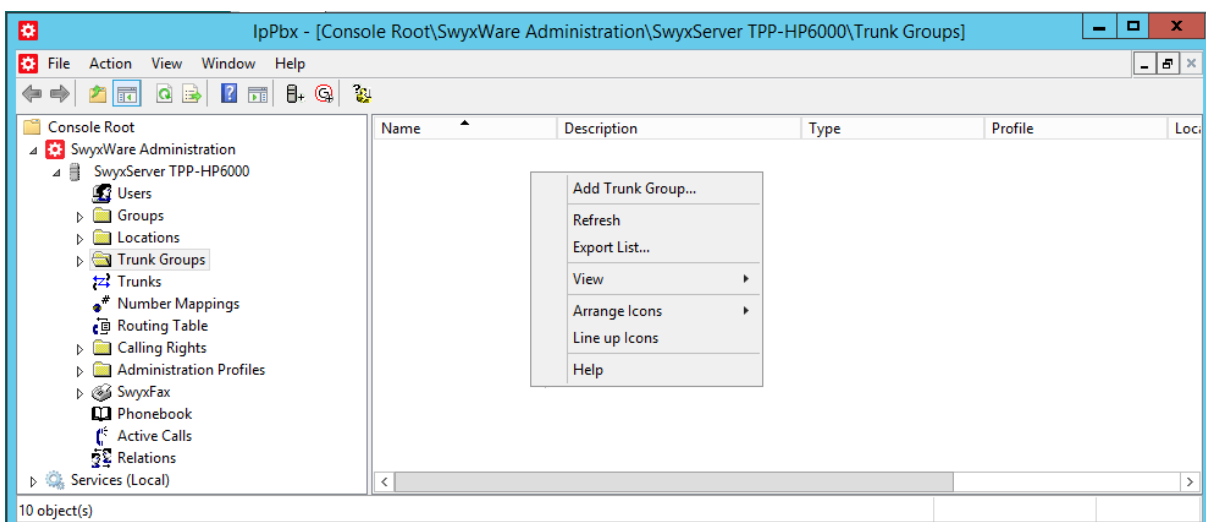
IpPbx - [Console Root\SwyxWare Administration\SwyxServer TPP-HP6000\Trunk Groups]

File Action View Window Help

Console Root
SwyxWare Administration
SwyxServer TPP-HP6000
Users
Groups
Locations
Trunk Groups
Trunks
Number Mappings
Routing Table
Calling Rights
Administration Profiles
SwyxFax
Phonebook
Active Calls
Relations
Services (Local)

| Name | Description | Type | Profile | Loc |
|---|---|---|---|---|

Add Trunk Group...
Refresh
Export List...
View
Arrange Icons
Line up Icons
Help

10 object(s)